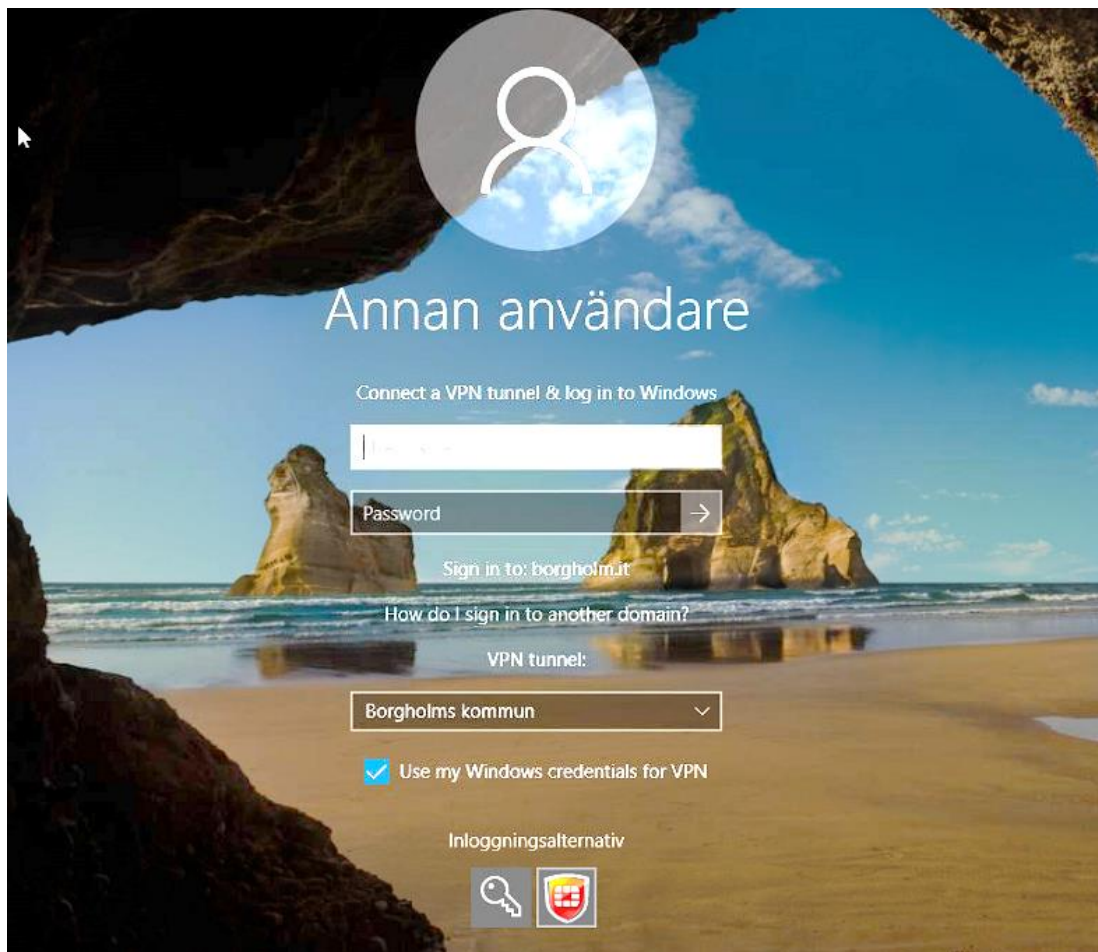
Annan användare

Connect a VPN tunnel & log in to Windows

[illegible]

Password

Sign in to: borgholm.it

How do I sign in to another domain?

VPN tunnel:

Borgholms kommun

Use my Windows credentials for VPN

Inloggningsalternativ